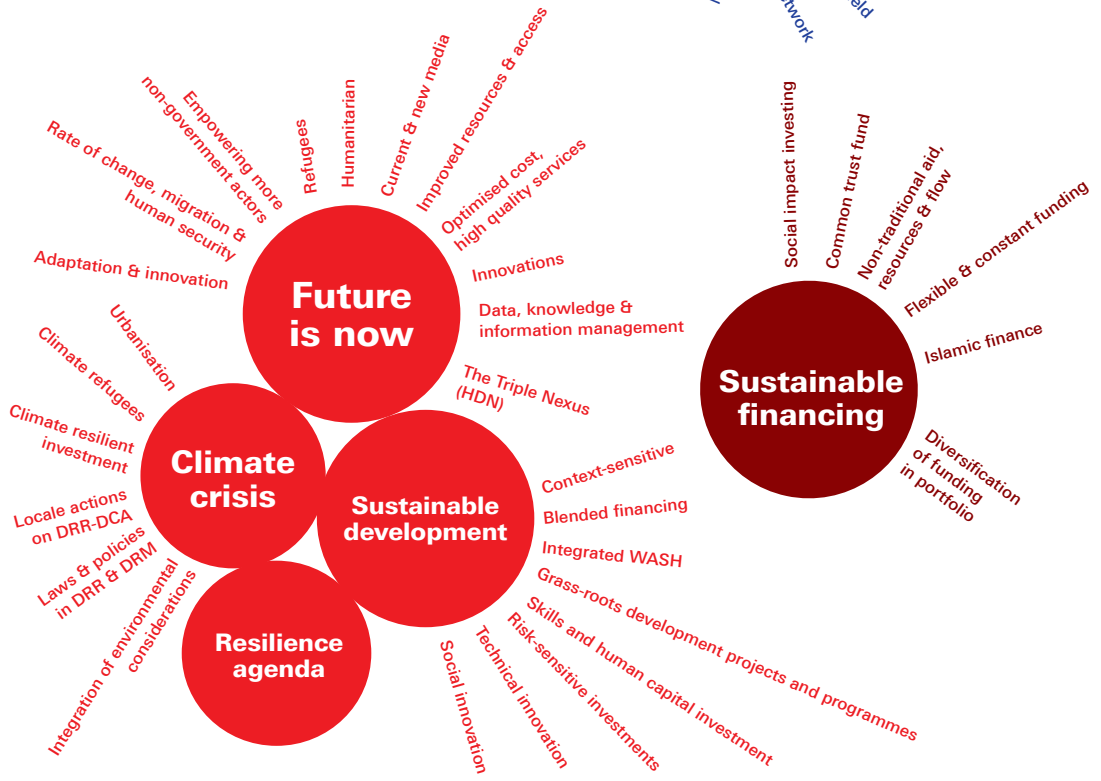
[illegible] twork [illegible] eld

Future is now

Refugees

Humanitarian

Current & new media

Improved resources & access

Optimised cost, high quality services

Innovations

Data, knowledge & information management

The Triple Nexus (HDN)

Empowering more non-government actors

Rate of change, migration & human security

Adaptation & innovation

Climate crisis

Urbanisation

Climate refugees

Climate resilient investment

Locale actions on DRR-DCA

Laws & policies in DRR & DRM

Integration of environmental considerations

Resilience agenda

Sustainable development

Context-sensitive

Blended financing

Integrated WASH

Grass-roots development projects and programmes

Skills and human capital investment

Risk-sensitive investments

Technical innovation

Social innovation

Sustainable financing

Social impact investing

Common trust fund

Non-traditional aid, resources & flow

Flexible & constant funding

Islamic finance

Diversification of funding in portfolio